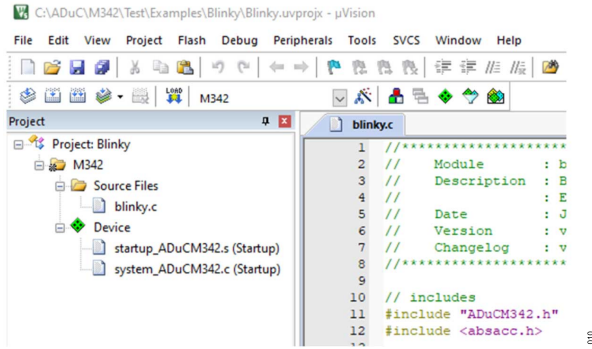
C:\ADuC\M342\Test\Examples\Blinky\Blinky.uvprojx - µVision

File Edit View Project Flash Debug Peripherals Tools SVCS Window Help

M342

Project

Project: Blinky
M342
Source Files
blinky.c
Device
startup_ADuCM342.s (Startup)
system_ADuCM342.c (Startup)

blinky.c

1 //*******************
2 // Module : b
3 // Description : B
4 // : E
5 // Date : J
6 // Version : v
7 // Changelog : v
8 //*******************
9
10 // includes
11 #include "ADuCM342.h"
12 #include <absacc.h>
13